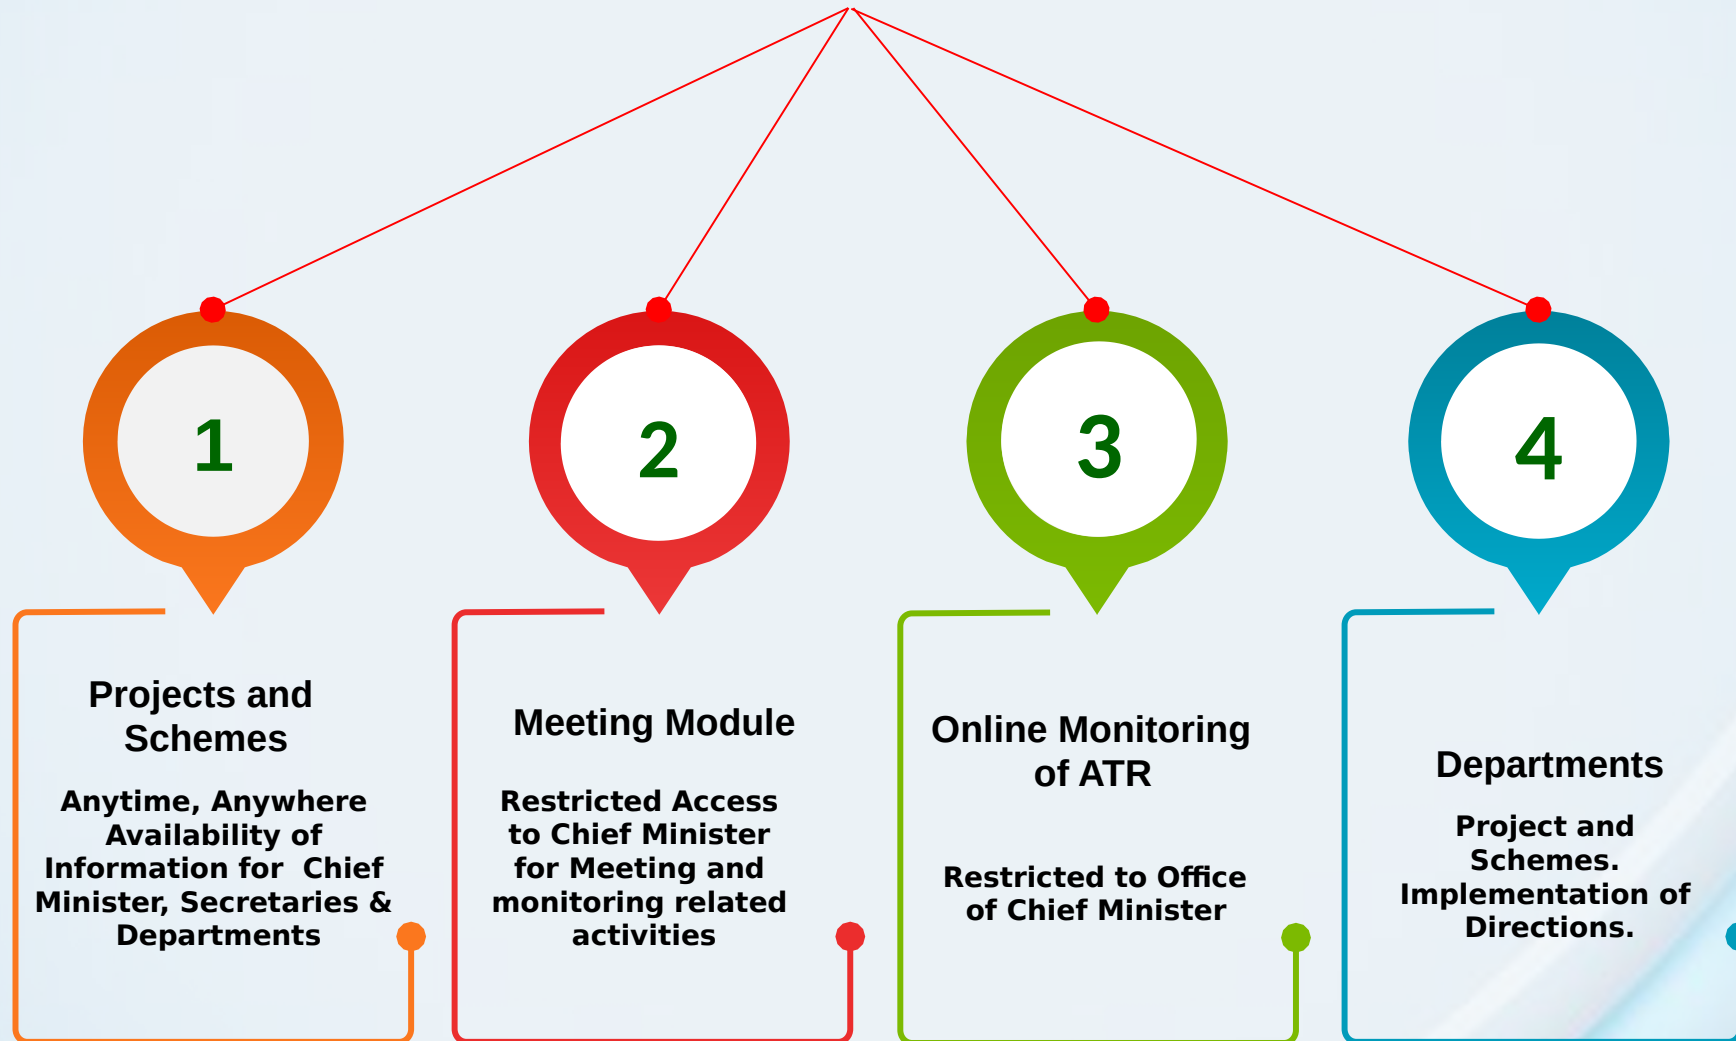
1

2

3

4

Projects and Schemes

Anytime, Anywhere Availability of Information for Chief Minister, Secretaries & Departments

Meeting Module

Restricted Access to Chief Minister for Meeting and monitoring related activities

Online Monitoring of ATR

Restricted to Office of Chief Minister

Departments

Project and Schemes. Implementation of Directions.